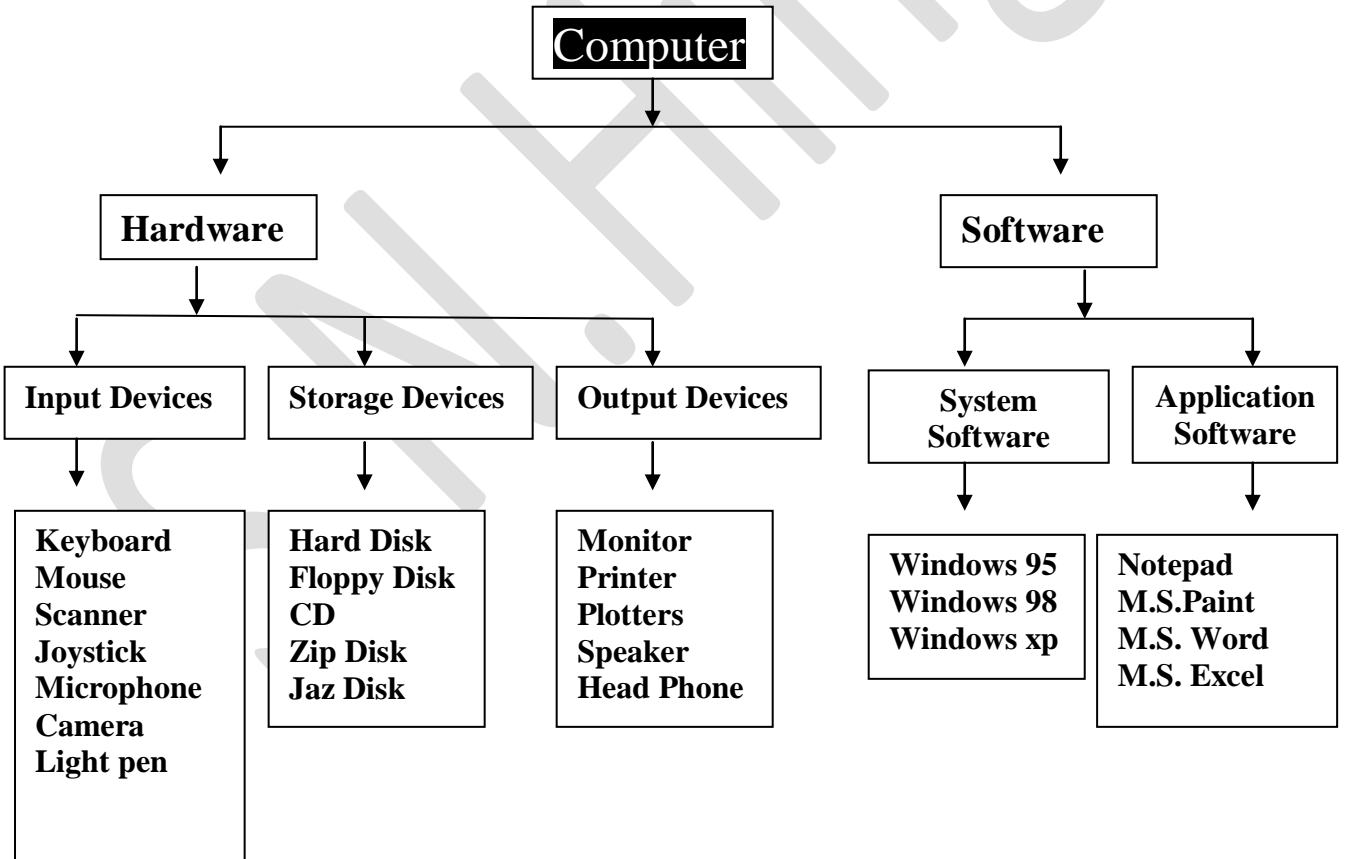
Computer

Hardware

Software

Input Devices

Storage Devices

Output Devices

System Software

Application Software

Keyboard
Mouse
Scanner
Joystick
Microphone
Camera
Light pen

Hard Disk
Floppy Disk
CD
Zip Disk
Jaz Disk

Monitor
Printer
Plotters
Speaker
Head Phone

Windows 95
Windows 98
Windows xp

Notepad
M.S.Paint
M.S. Word
M.S. Excel